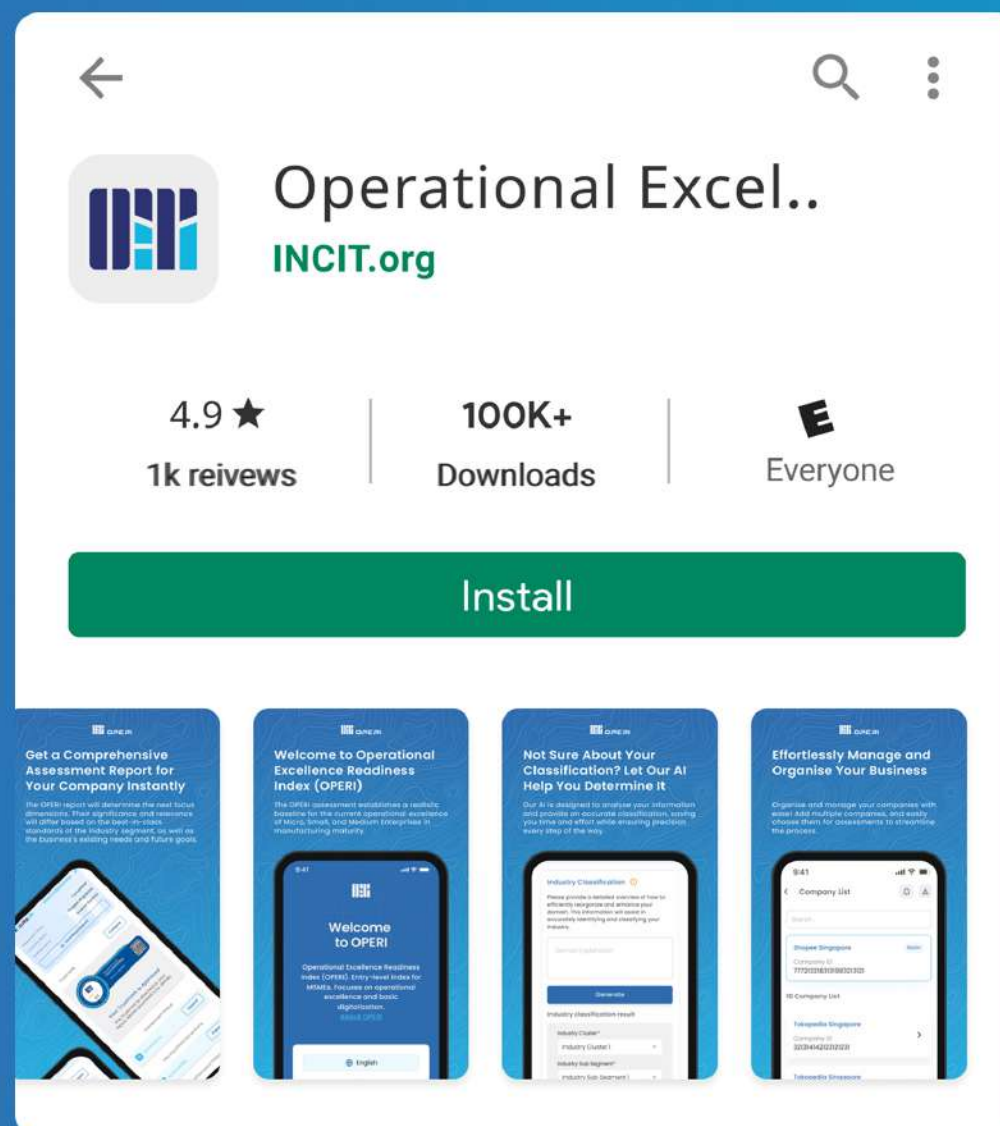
Operational Excel..

INCIT.org

4.9 ★
1k reivews

100K+
Downloads

E
Everyone

Install

OPERI
Get a Comprehensive Assessment Report for Your Company Instantly
The OPERI report will determine the next focus dimensions. Their significance and relevance will differ based on the best-in-class standards of the industry segment, as well as the business's existing needs and future goals.

OPERI
Welcome to Operational Excellence Readiness Index (OPERI)
The OPERI assessment establishes a realistic baseline for the current operational excellence of Micro, Small, and Medium Enterprises in manufacturing maturity.
9:41
Welcome to OPERI
Operational Excellence Readiness Index (OPERI). Entry-level index for MSMEs. Focuses on operational excellence and basic digitalisation.
About OPERI
English

OPERI
Not Sure About Your Classification? Let Our AI Help You Determine It
Our AI is designed to analyse your information and provide an accurate classification, saving you time and effort while ensuring precision every step of the way.
Industry Classification
Please provide a detailed overview of how to efficiently recognize and enhance your domain. This information will assist in accurately identifying and classifying your industry.
Generate
Industry classification result
Industry Cluster*
Industry Cluster 1
Industry Sub Segment*
Industry Sub Segment 1

OPERI
Effortlessly Manage and Organise Your Business
Organise and manage your companies with ease! Add multiple companies, and easily choose them for assessments to streamline the process.
9:41
Company List
Search
Shopee Singapore
Company ID
7772013810918032101
10 Company List
Tokopedia Singapore
Company ID
3231414232212131
Tokopedia Singapore